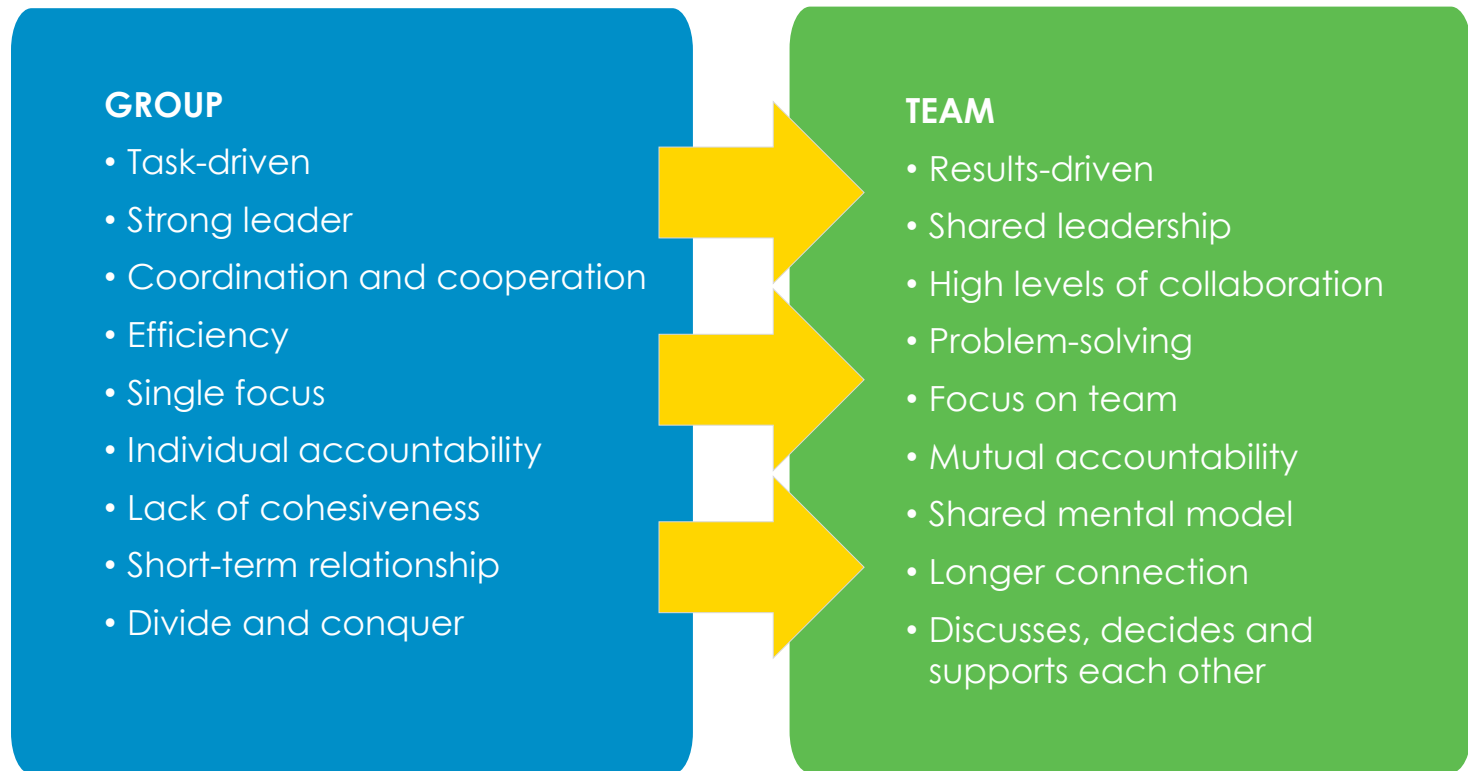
GROUP
• Task-driven
• Strong leader
• Coordination and cooperation
• Efficiency
• Single focus
• Individual accountability
• Lack of cohesiveness
• Short-term relationship
• Divide and conquer

TEAM
• Results-driven
• Shared leadership
• High levels of collaboration
• Problem-solving
• Focus on team
• Mutual accountability
• Shared mental model
• Longer connection
• Discusses, decides and supports each other